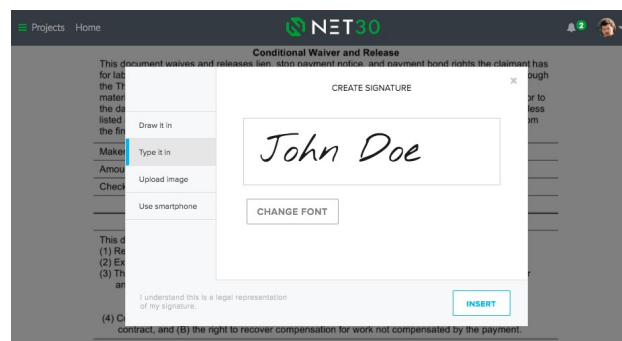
Projects Home

NET30

2

Conditional Waiver and Release

This document waives and releases lien, stop payment notice, and payment bond rights the claimant has for lab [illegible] ough the Th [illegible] mater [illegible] or to the da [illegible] less listed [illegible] om the fin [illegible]

Make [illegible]

Amou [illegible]

Check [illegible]

This d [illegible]
(1) Re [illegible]
(2) Ex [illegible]
(3) Th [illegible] r an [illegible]

(4) C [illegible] contract, and (B) the right to recover compensation for work not compensated by the payment.

CREATE SIGNATURE

×

Draw it in

Type it in

Upload image

Use smartphone

John Doe

CHANGE FONT

I understand this is a legal representation of my signature.

INSERT